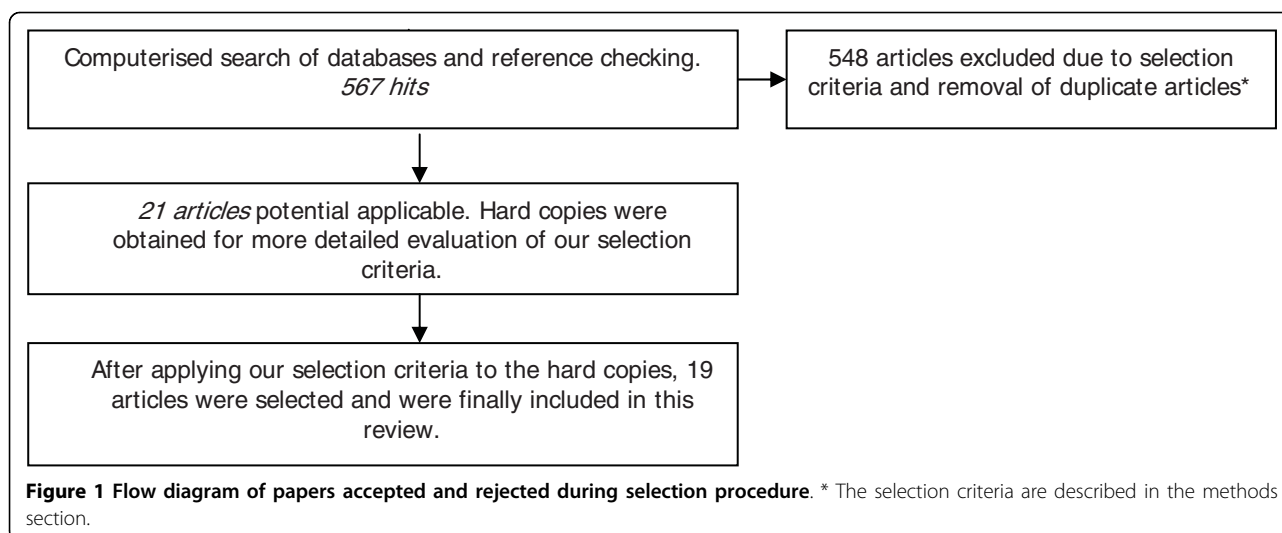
Computerised search of databases and reference checking. *567 hits*

548 articles excluded due to selection criteria and removal of duplicate articles*

*21 articles* potential applicable. Hard copies were obtained for more detailed evaluation of our selection criteria.

After applying our selection criteria to the hard copies, 19 articles were selected and were finally included in this review.

**Figure 1 Flow diagram of papers accepted and rejected during selection procedure**. * The selection criteria are described in the methods section.